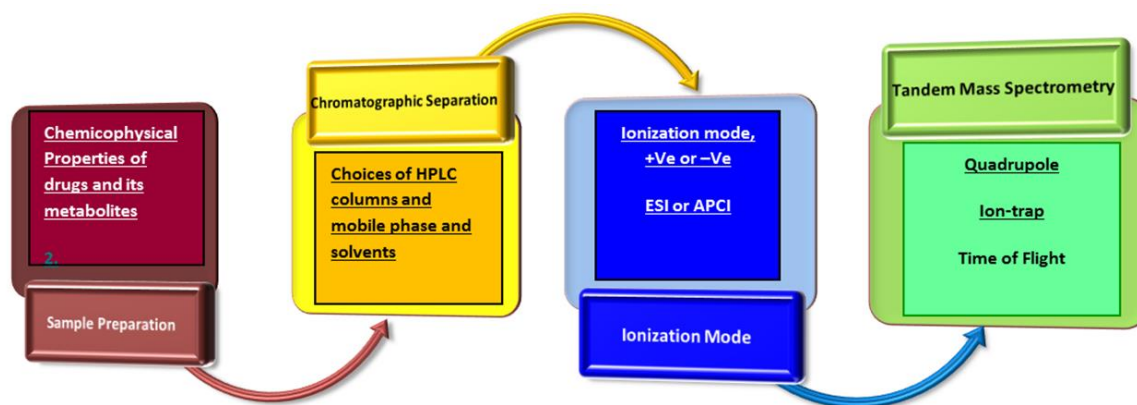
Chemicophysical Properties of drugs and its metabolites

2.

Sample Preparation

Chromatographic Separation

Choices of HPLC columns and mobile phase and solvents

Ionization mode, +Ve or –Ve

ESI or APCI

Ionization Mode

Tandem Mass Spectrometry

Quadrupole

Ion-trap

Time of Flight